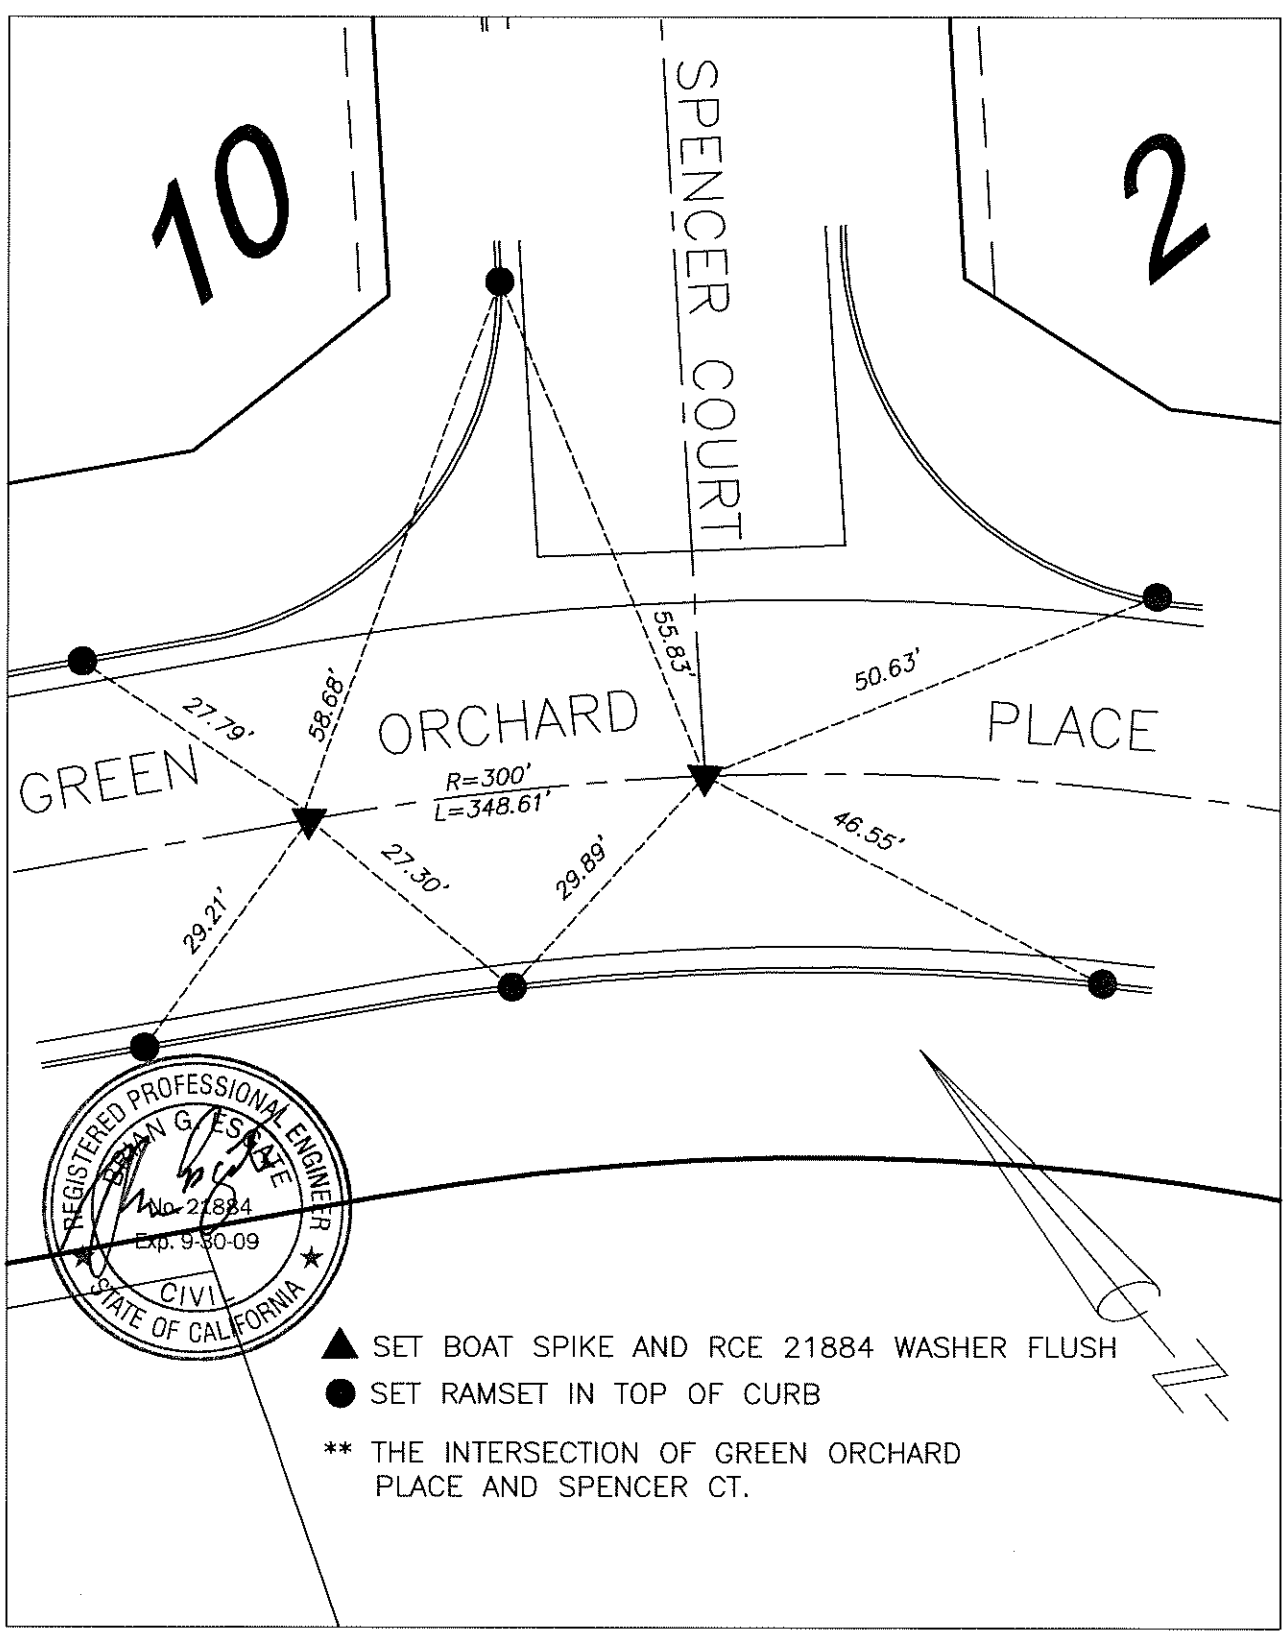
SPENCER COURT

10

2

55.83'

50.63'

27.79'

58.68'

GREEN ORCHARD PLACE

R=300'
L=348.61'

46.55'

27.30'

29.89'

29.21'

REGISTERED PROFESSIONAL ENGINEER
BRIAN G. ESTATE
No. 21884
Exp. 9-30-09
CIVIL
STATE OF CALIFORNIA

▲ SET BOAT SPIKE AND RCE 21884 WASHER FLUSH

● SET RAMSET IN TOP OF CURB

** THE INTERSECTION OF GREEN ORCHARD PLACE AND SPENCER CT.